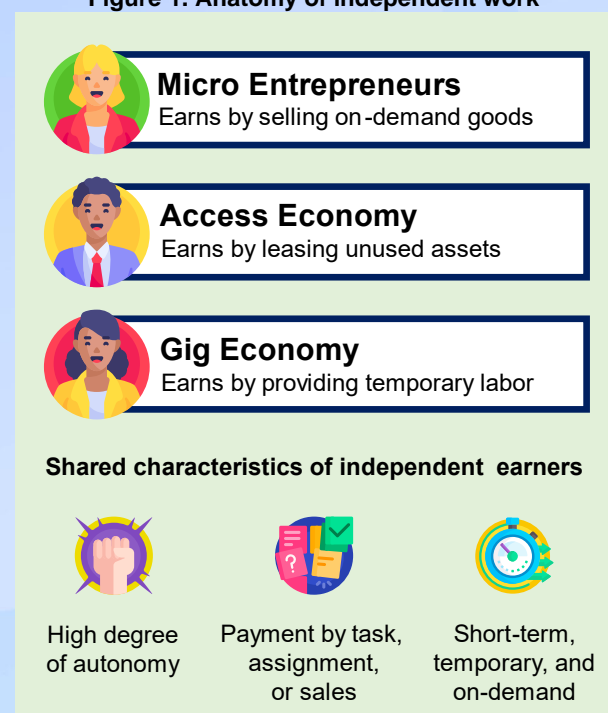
Figure 1. Anatomy of independent work

Micro Entrepreneurs
Earns by selling on-demand goods

Access Economy
Earns by leasing unused assets

Gig Economy
Earns by providing temporary labor

Shared characteristics of independent earners

High degree of autonomy

Payment by task, assignment, or sales

Short-term, temporary, and on-demand